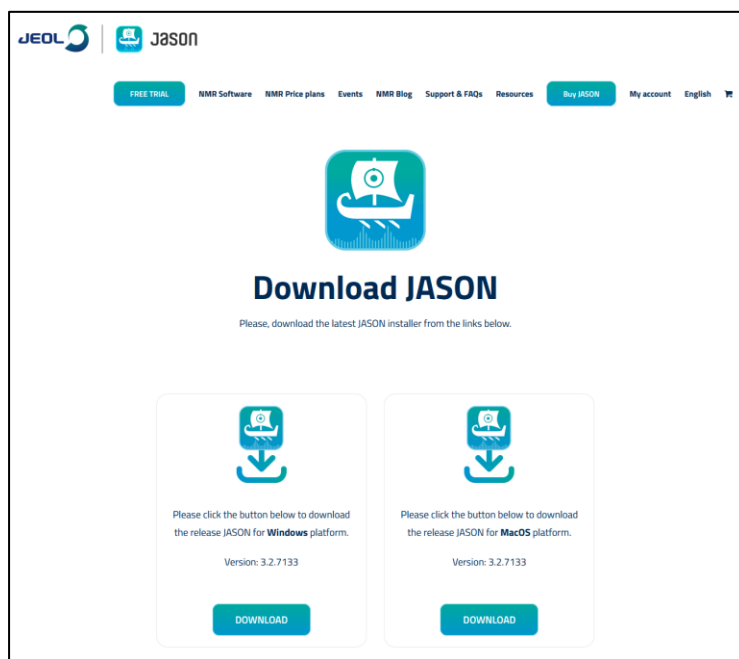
JEOL Jason

FREE TRIAL NMR Software NMR Price plans Events NMR Blog Support & FAQs Resources Buy JASON My account English

Download JASON

Please, download the latest JASON installer from the links below.

Please click the button below to download the release JASON for **Windows** platform.

Version: 3.2.7133

DOWNLOAD

Please click the button below to download the release JASON for **MacOS** platform.

Version: 3.2.7133

DOWNLOAD